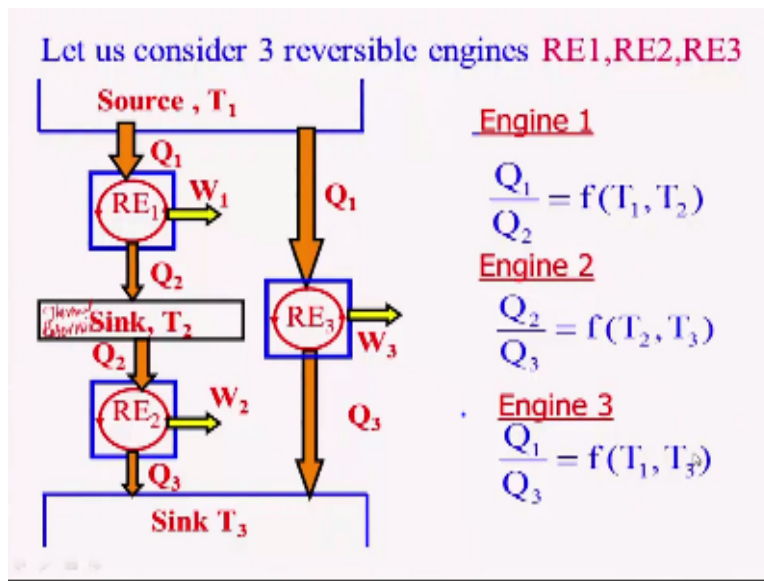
Let us consider 3 reversible engines RE1,RE2,RE3

Source , $T_1$

$Q_1$

$RE_1$

$W_1$

$Q_2$

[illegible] Sink, $T_2$

$Q_2$

$RE_2$

$W_2$

$Q_3$

$Q_1$

$RE_3$

$W_3$

$Q_3$

Sink $T_3$

Engine 1

$\frac{Q_1}{Q_2} = f(T_1, T_2)$

Engine 2

$\frac{Q_2}{Q_3} = f(T_2, T_3)$

Engine 3

$\frac{Q_1}{Q_3} = f(T_1, T_3)$